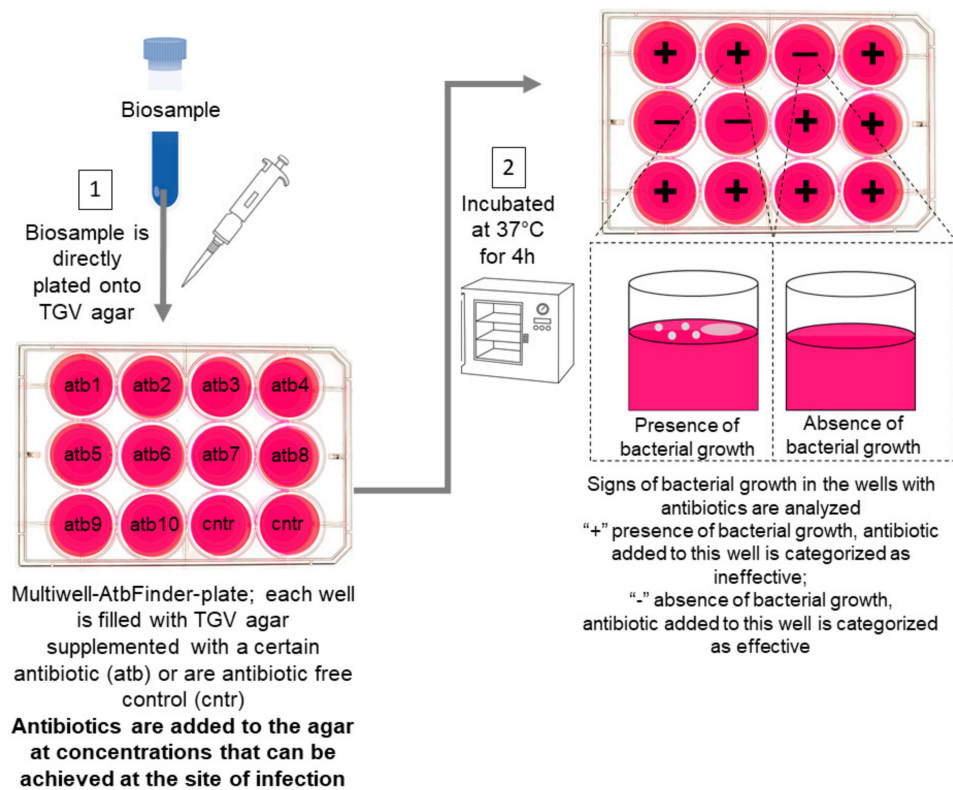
Biosample

1

Biosample is directly plated onto TGV agar

| atb1 | atb2 | atb3 | atb4 |
|---|---|---|---|
| atb5 | atb6 | atb7 | atb8 |
| atb9 | atb10 | cntr | cntr |

Multiwell-AtbFinder-plate; each well is filled with TGV agar supplemented with a certain antibiotic (atb) or are antibiotic free control (cntr)

**Antibiotics are added to the agar at concentrations that can be achieved at the site of infection**

2

Incubated at 37°C for 4h

| + | + | − | + |
|---|---|---|---|
| − | − | + | + |
| + | + | + | + |

Presence of bacterial growth

Absence of bacterial growth

Signs of bacterial growth in the wells with antibiotics are analyzed
"+" presence of bacterial growth, antibiotic added to this well is categorized as ineffective;
"-" absence of bacterial growth, antibiotic added to this well is categorized as effective